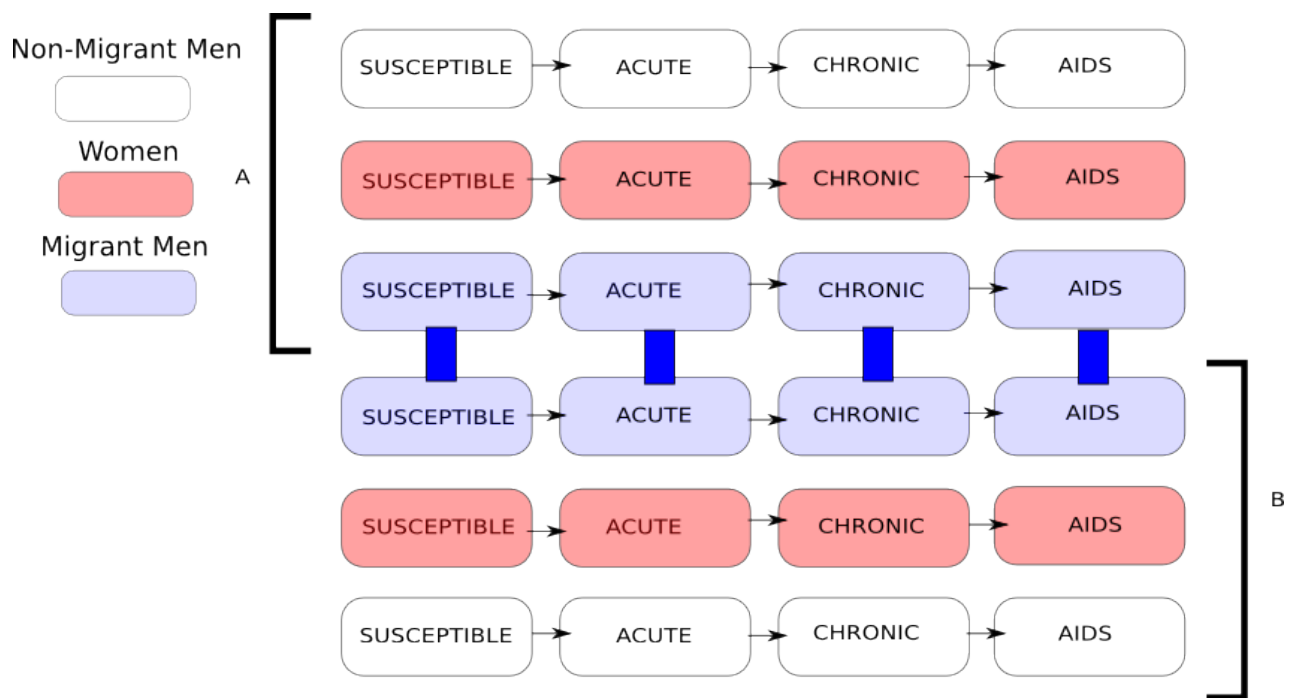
Non-Migrant Men

Women

Migrant Men

A

SUSCEPTIBLE ACUTE CHRONIC AIDS

SUSCEPTIBLE ACUTE CHRONIC AIDS

SUSCEPTIBLE ACUTE CHRONIC AIDS

SUSCEPTIBLE ACUTE CHRONIC AIDS

SUSCEPTIBLE ACUTE CHRONIC AIDS

SUSCEPTIBLE ACUTE CHRONIC AIDS

B